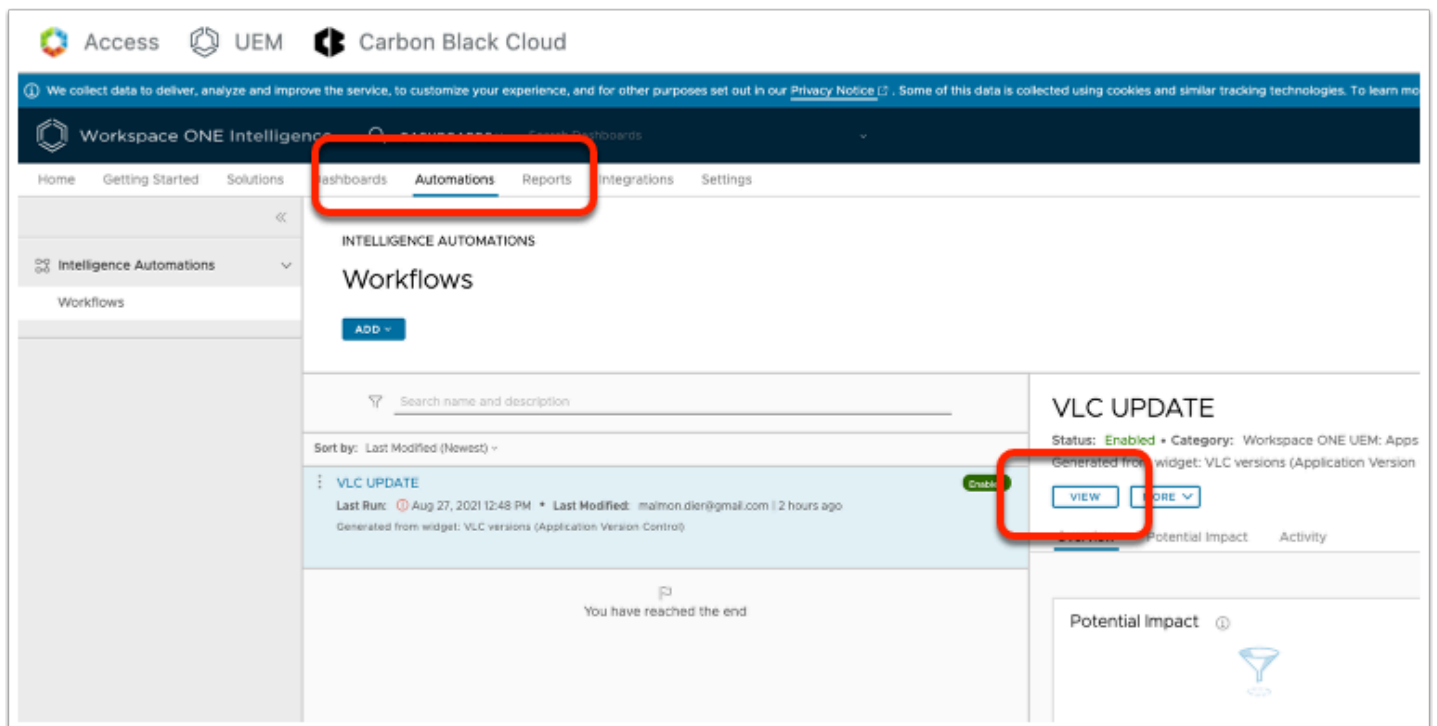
Access UEM Carbon Black Cloud

We collect data to deliver, analyze and improve the service, to customize your experience, and for other purposes set out in our Privacy Notice. Some of this data is collected using cookies and similar tracking technologies. To learn mo

Workspace ONE Intelligence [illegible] Search Dashboards

Home Getting Started Solutions Dashboards Automations Reports Integrations Settings

«

Intelligence Automations

Workflows

INTELLIGENCE AUTOMATIONS

Workflows

ADD

Search name and description

Sort by: Last Modified (Newest)

VLC UPDATE

Last Run: Aug 27, 2021 12:48 PM • Last Modified: malmon.dier@gmail.com | 2 hours ago

Generated from widget: VLC versions (Application Version Control)

Enabled

You have reached the end

VLC UPDATE

Status: Enabled • Category: Workspace ONE UEM: Apps

Generated from widget: VLC versions (Application Version

VIEW MORE

Overview Potential Impact Activity

Potential Impact